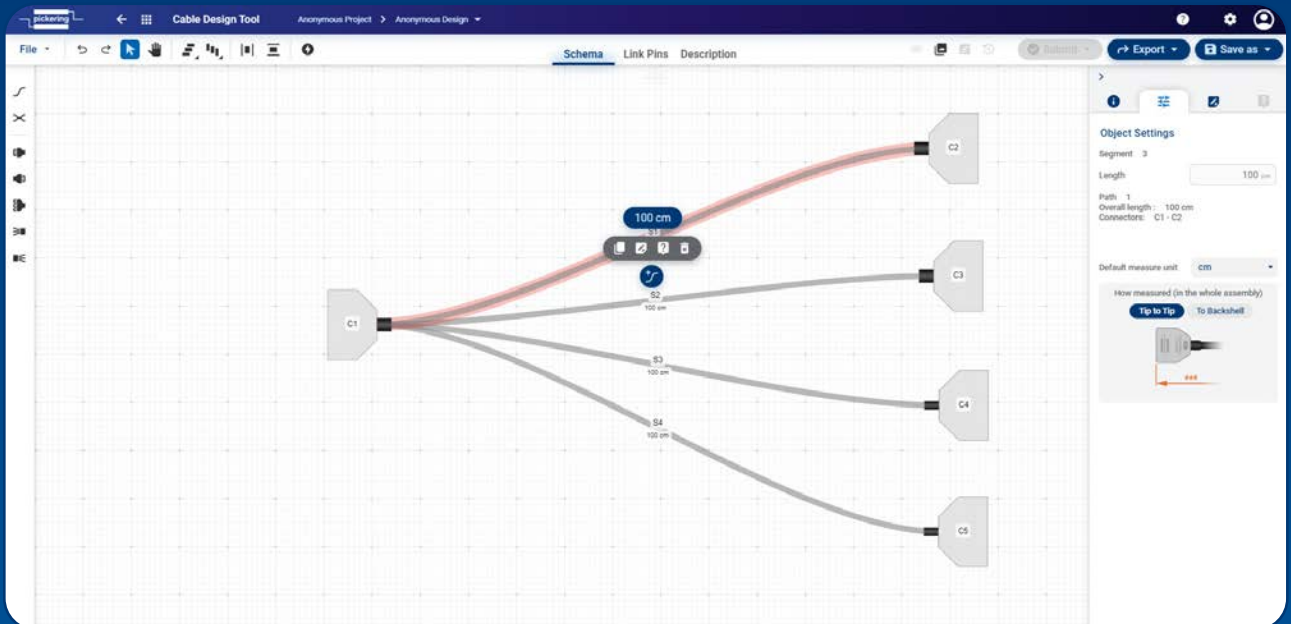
pickering

Cable Design Tool

Anonymous Project > Anonymous Design

File

Schema Link Pins Description

Submit

Export

Save as

C2

100 cm

S1

C3

S2
100 cm

C1

S3
100 cm

C4

S4
100 cm

C5

Object Settings

Segment 3

Length 100 cm

Path 1
Overall length: 100 cm
Connectors: C1 - C2

Default measure unit cm

How measured (in the whole assembly)

Tip to Tip To Backshell